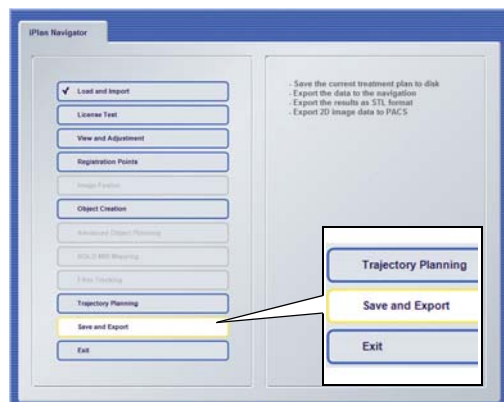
iPlan Navigator

✔ Load and Import

License Test

View and Adjustment

Registration Points

Image Fusion

Object Creation

Advanced Object Planning

BOLD MRI Mapping

Fiber Tracking

Trajectory Planning

Save and Export

Exit

- Save the current treatment plan to disk
- Export the data to the navigation
- Export the results as STL format
- Export 2D image data to PACS

Trajectory Planning

Save and Export

Exit